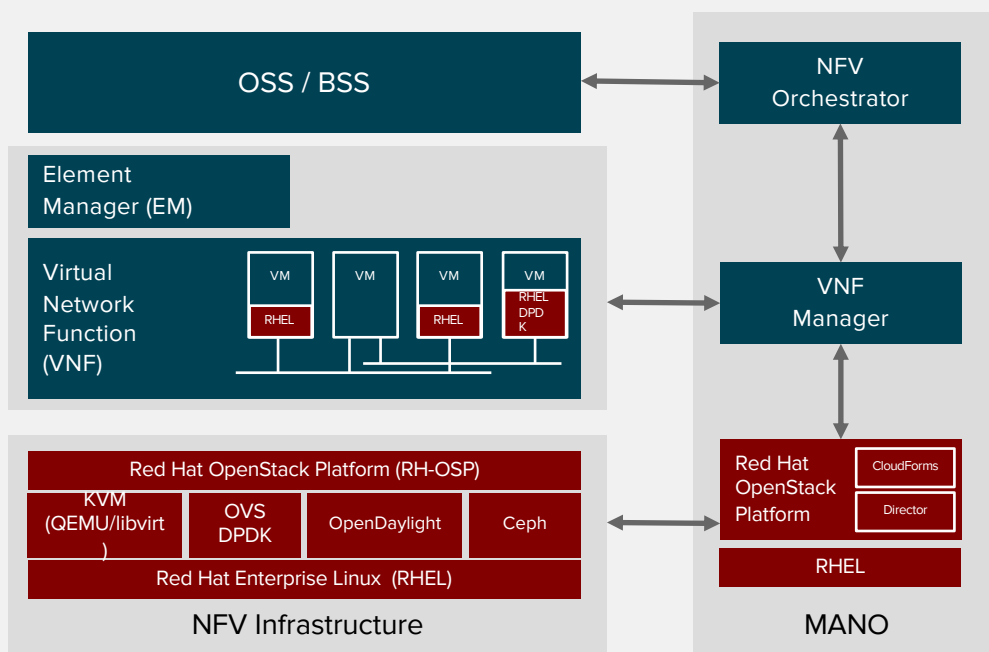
OSS / BSS

NFV Orchestrator

Element Manager (EM)

Virtual Network Function (VNF)

VM

RHEL

VM

VM

RHEL

VM

RHEL DPDK

VNF Manager

Red Hat OpenStack Platform (RH-OSP)

KVM (QEMU/libvirt)

OVS DPDK

OpenDaylight

Ceph

Red Hat Enterprise Linux (RHEL)

NFV Infrastructure

Red Hat OpenStack Platform

CloudForms

Director

RHEL

MANO